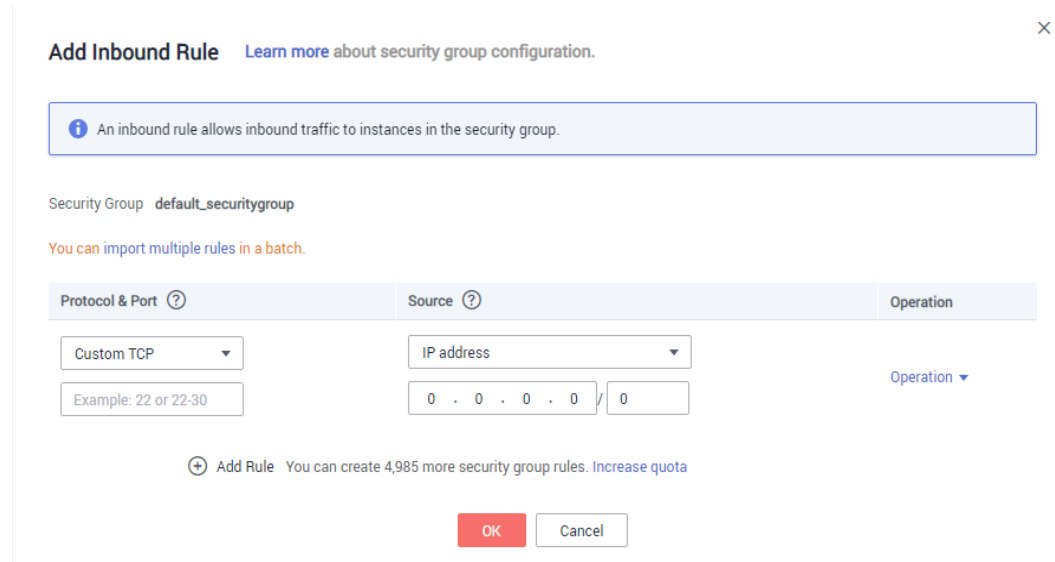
Add Inbound Rule Learn more about security group configuration.

×

An inbound rule allows inbound traffic to instances in the security group.

Security Group default_securitygroup

You can import multiple rules in a batch.

| Protocol & Port ? | Source ? | Operation |
|---|---|---|
| Custom TCP<br>Example: 22 or 22-30 | IP address<br>0 . 0 . 0 . 0 / 0 | Operation |

Add Rule You can create 4,985 more security group rules. Increase quota

OK Cancel